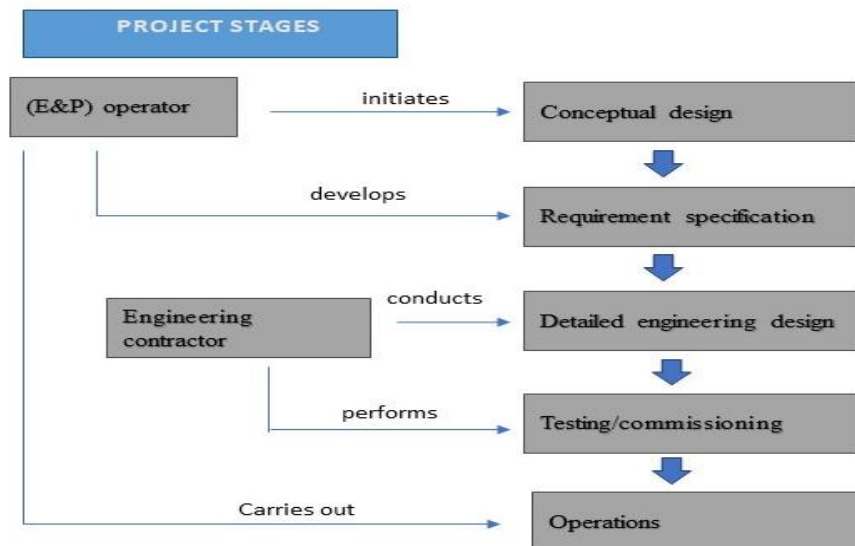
PROJECT STAGES

(E&P) operator

initiates

Conceptual design

develops

Requirement specification

Engineering contractor

conducts

Detailed engineering design

performs

Testing/commissioning

Carries out

Operations